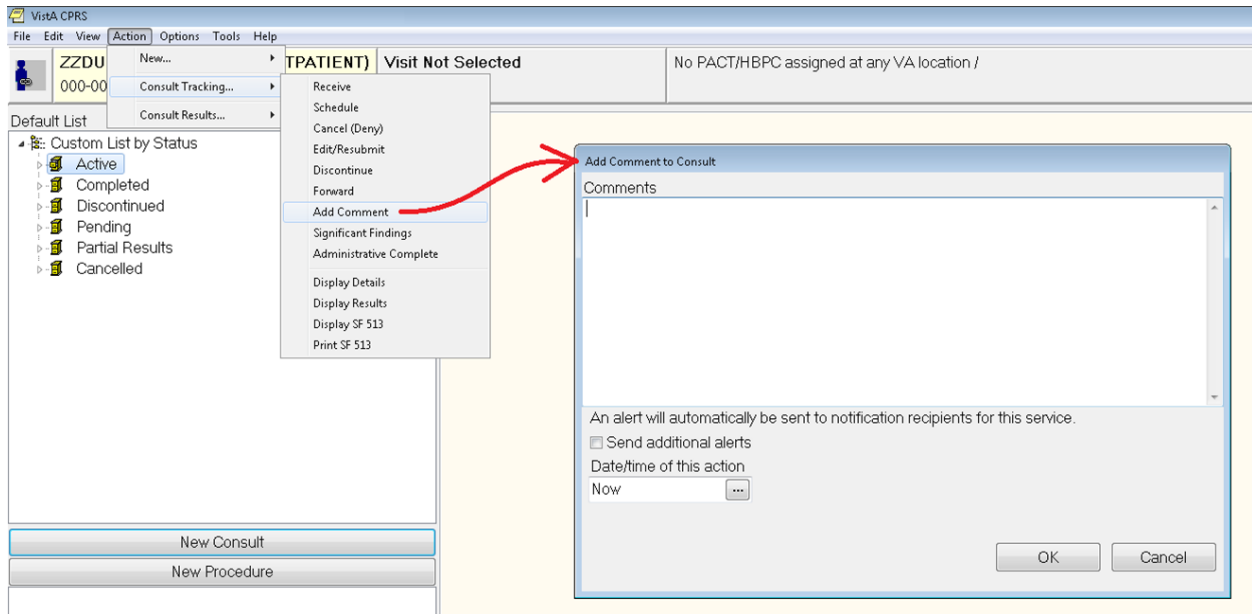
VistA CPRS
File Edit View Action Options Tools Help

ZZDU
000-00

TPATIENT) Visit Not Selected

No PACT/HBPC assigned at any VA location /

New...
Consult Tracking...
Consult Results...

Receive
Schedule
Cancel (Deny)
Edit/Resubmit
Discontinue
Forward
Add Comment
Significant Findings
Administrative Complete
Display Details
Display Results
Display SF 513
Print SF 513

Default List
Custom List by Status
Active
Completed
Discontinued
Pending
Partial Results
Cancelled

New Consult
New Procedure

Add Comment to Consult
Comments

An alert will automatically be sent to notification recipients for this service.
Send additional alerts
Date/time of this action
Now ...

OK
Cancel